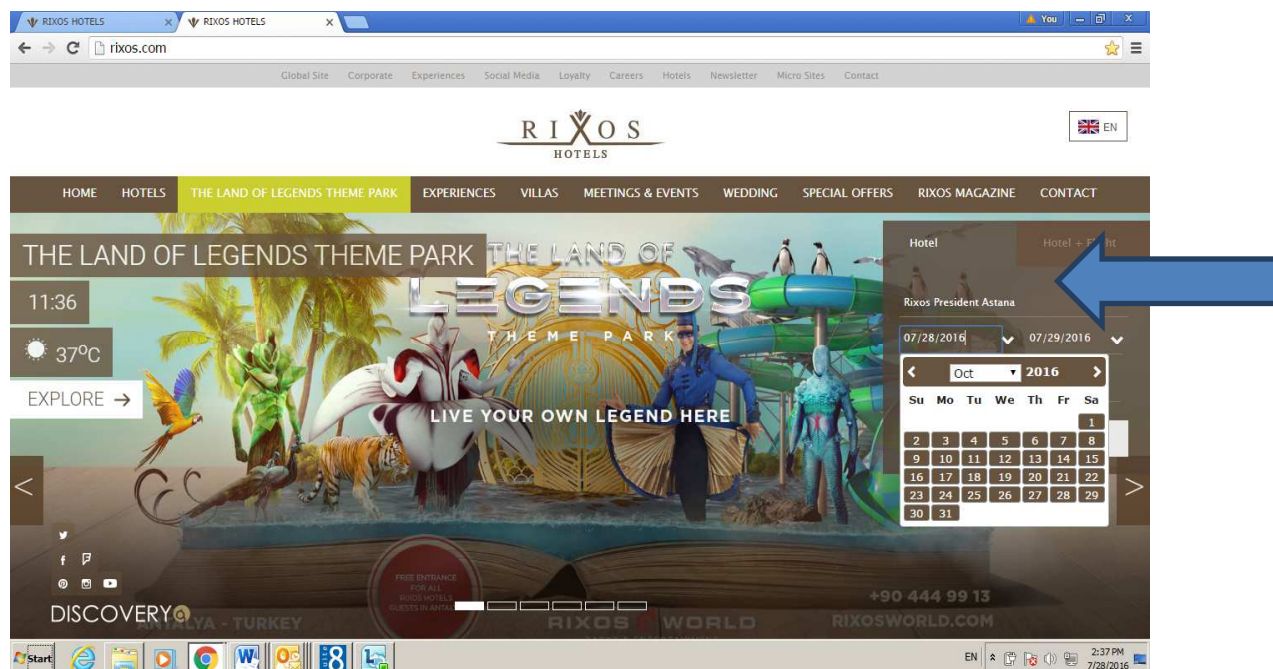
RIXOS HOTELS × RIXOS HOTELS ×

You

rixos.com

Global Site Corporate Experiences Social Media Loyalty Careers Hotels Newsletter Micro Sites Contact

RIXOS HOTELS

EN

HOME HOTELS THE LAND OF LEGENDS THEME PARK EXPERIENCES VILLAS MEETINGS & EVENTS WEDDING SPECIAL OFFERS RIXOS MAGAZINE CONTACT

THE LAND OF LEGENDS THEME PARK

11:36

37°C

EXPLORE →

THE LAND OF LEGENDS THEME PARK

LIVE YOUR OWN LEGEND HERE

Hotel Hotel + F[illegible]

Rixos President Astana

07/28/2016 07/29/2016

Oct 2016

| Su | Mo | Tu | We | Th | Fr | Sa |
|---|---|---|---|---|---|---|
| | | | | | | 1 |
| 2 | 3 | 4 | 5 | 6 | 7 | 8 |
| 9 | 10 | 11 | 12 | 13 | 14 | 15 |
| 16 | 17 | 18 | 19 | 20 | 21 | 22 |
| 23 | 24 | 25 | 26 | 27 | 28 | 29 |
| 30 | 31 | | | | | |

FREE ENTRANCE FOR ALL RIXOS HOTELS GUESTS IN ANTA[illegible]

DISCOVERY

ANTALYA - TURKEY

RIXOS WORLD

+90 444 99 13

RIXOSWORLD.COM

Start

EN 2:37 PM 7/28/2016